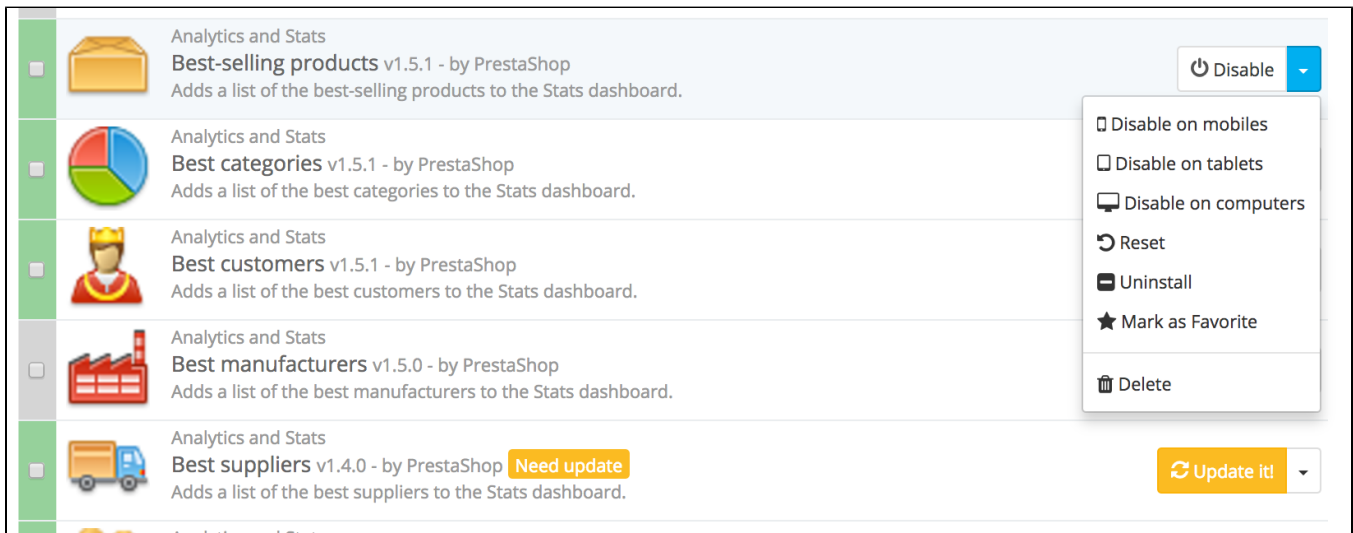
Analytics and Stats
Best-selling products v1.5.1 - by PrestaShop
Adds a list of the best-selling products to the Stats dashboard.

Disable

Disable on mobiles
Disable on tablets
Disable on computers
Reset
Uninstall
Mark as Favorite
Delete

Analytics and Stats
Best categories v1.5.1 - by PrestaShop
Adds a list of the best categories to the Stats dashboard.

Analytics and Stats
Best customers v1.5.1 - by PrestaShop
Adds a list of the best customers to the Stats dashboard.

Analytics and Stats
Best manufacturers v1.5.0 - by PrestaShop
Adds a list of the best manufacturers to the Stats dashboard.

Analytics and Stats
Best suppliers v1.4.0 - by PrestaShop Need update
Adds a list of the best suppliers to the Stats dashboard.

Update it!

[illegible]